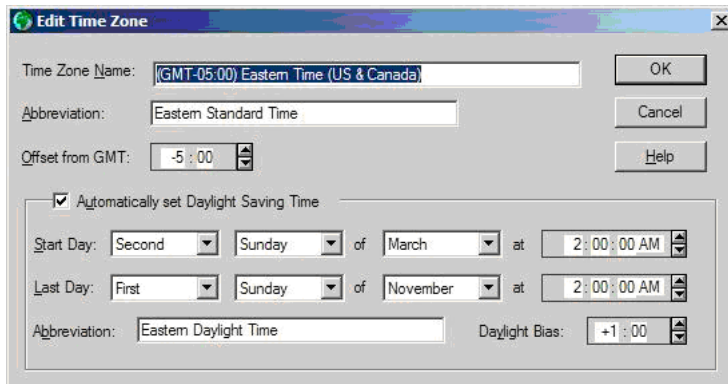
Edit Time Zone

Time Zone Name: (GMT-05:00) Eastern Time (US & Canada)

Abbreviation: Eastern Standard Time

Offset from GMT: -5 : 00

OK

Cancel

Help

☑ Automatically set Daylight Saving Time

Start Day: Second Sunday of March at 2 : 00 : 00 AM

Last Day: First Sunday of November at 2 : 00 : 00 AM

Abbreviation: Eastern Daylight Time

Daylight Bias: +1 : 00